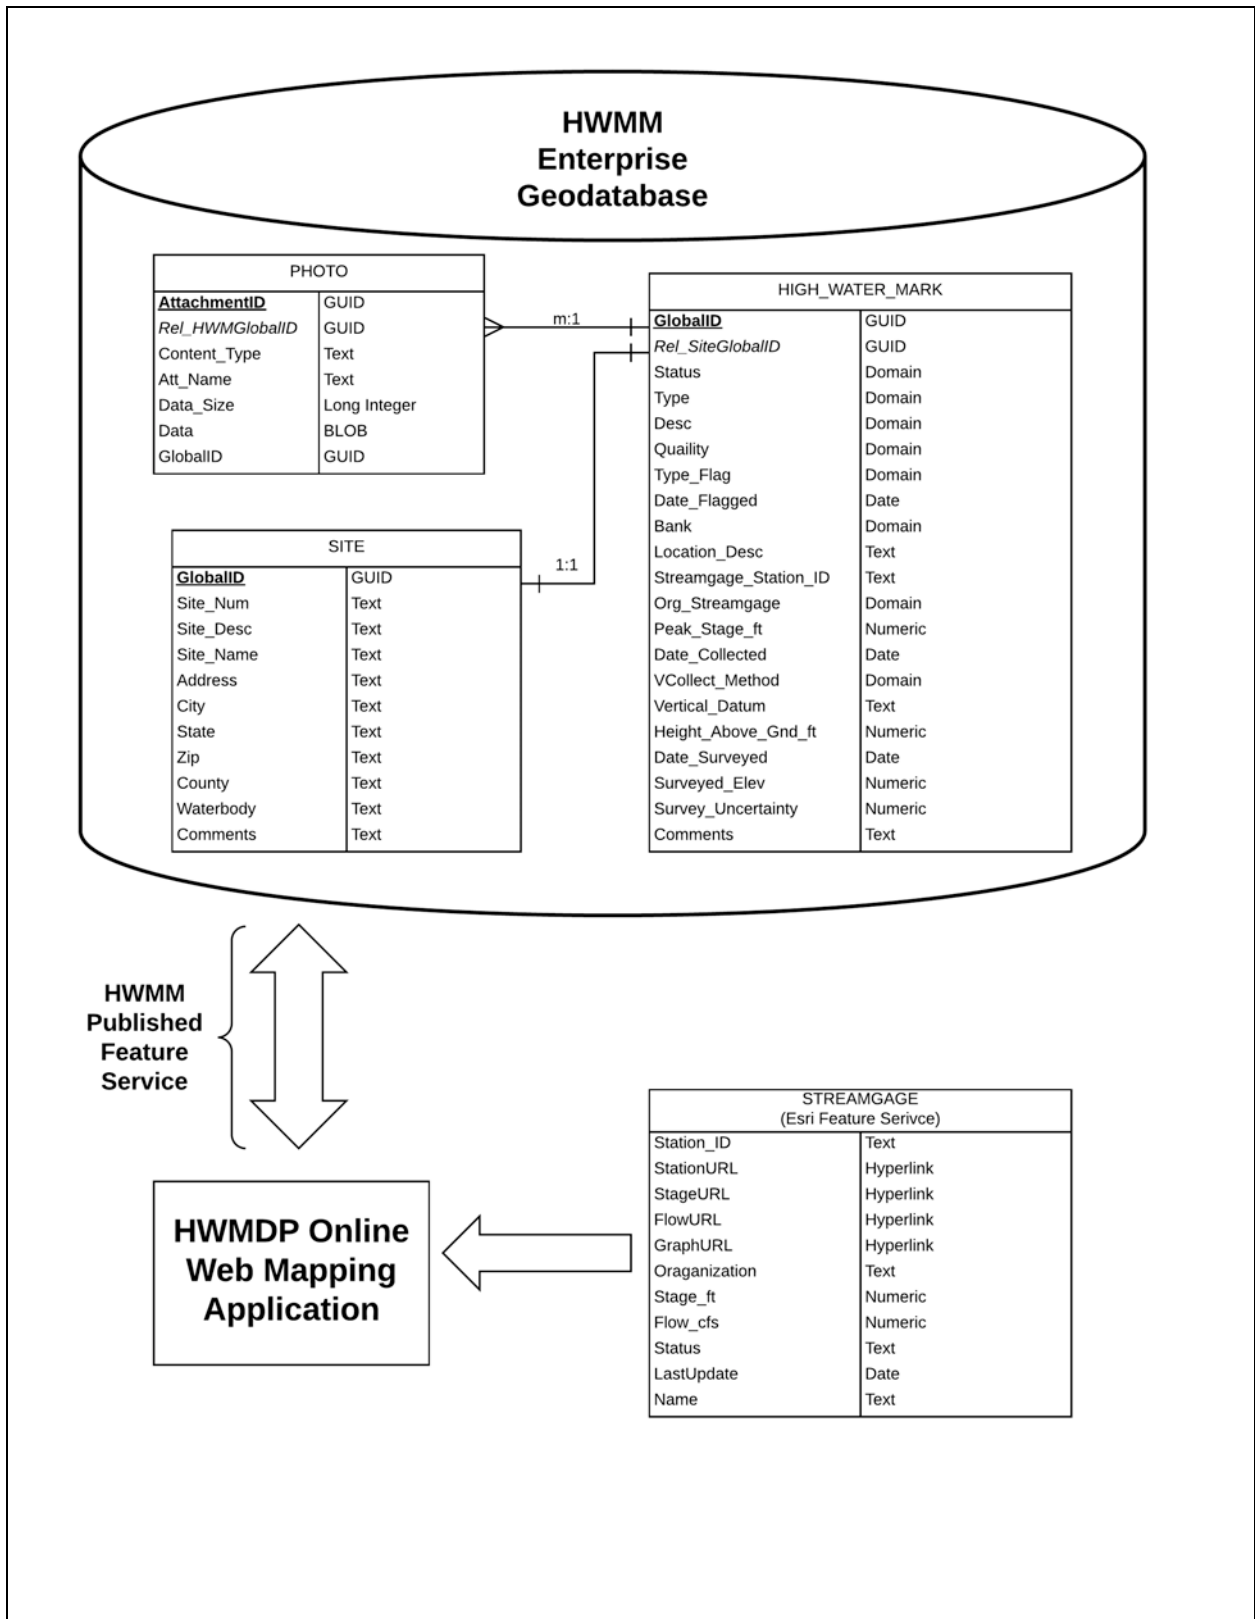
HWMM
Enterprise
Geodatabase

| PHOTO | |
|---|---|
| AttachmentID | GUID |
| Rel_HWMGlobalID | GUID |
| Content_Type | Text |
| Att_Name | Text |
| Data_Size | Long Integer |
| Data | BLOB |
| GlobalID | GUID |

m:1

| HIGH_WATER_MARK | |
|---|---|
| GlobalID | GUID |
| Rel_SiteGlobalID | GUID |
| Status | Domain |
| Type | Domain |
| Desc | Domain |
| Quaility | Domain |
| Type_Flag | Domain |
| Date_Flagged | Date |
| Bank | Domain |
| Location_Desc | Text |
| Streamgage_Station_ID | Text |
| Org_Streamgage | Domain |
| Peak_Stage_ft | Numeric |
| Date_Collected | Date |
| VCollect_Method | Domain |
| Vertical_Datum | Text |
| Height_Above_Gnd_ft | Numeric |
| Date_Surveyed | Date |
| Surveyed_Elev | Numeric |
| Survey_Uncertainty | Numeric |
| Comments | Text |

1:1

| SITE | |
|---|---|
| GlobalID | GUID |
| Site_Num | Text |
| Site_Desc | Text |
| Site_Name | Text |
| Address | Text |
| City | Text |
| State | Text |
| Zip | Text |
| County | Text |
| Waterbody | Text |
| Comments | Text |

HWMM
Published
Feature
Service

| STREAMGAGE (Esri Feature Serivce) | |
|---|---|
| Station_ID | Text |
| StationURL | Hyperlink |
| StageURL | Hyperlink |
| FlowURL | Hyperlink |
| GraphURL | Hyperlink |
| Oraganization | Text |
| Stage_ft | Numeric |
| Flow_cfs | Numeric |
| Status | Text |
| LastUpdate | Date |
| Name | Text |

HWMDP Online
Web Mapping
Application